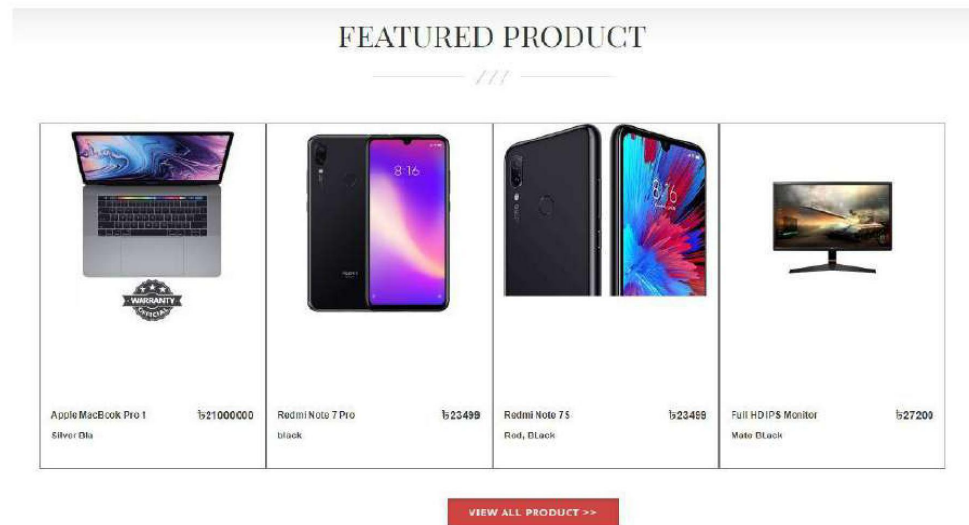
FEATURED PRODUCT

WARRANTY OFFICIAL

8:16

8:16

Apple MacBook Pro 1 ৳21000000
Silver Bla

Redmi Note 7 Pro ৳23499
black

Redmi Note 7S ৳23499
Red, BLack

Full HD IPS Monitor ৳27200
Mate BLack

VIEW ALL PRODUCT >>